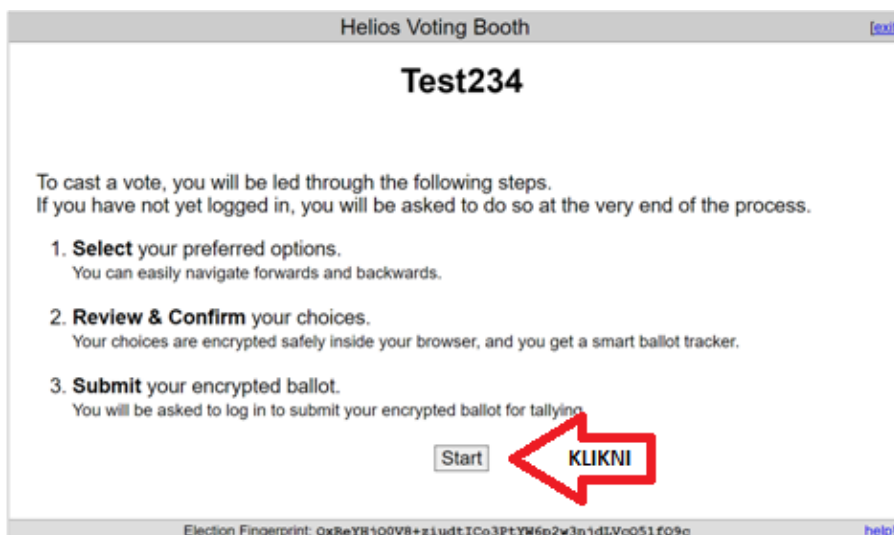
Helios Voting Booth

[exi

Test234

To cast a vote, you will be led through the following steps.
If you have not yet logged in, you will be asked to do so at the very end of the process.

1. **Select** your preferred options.
You can easily navigate forwards and backwards.

2. **Review & Confirm** your choices.
Your choices are encrypted safely inside your browser, and you get a smart ballot tracker.

3. **Submit** your encrypted ballot.
You will be asked to log in to submit your encrypted ballot for tallying.

Start

KLIKNI

Election Fingerprint: OxBeYHjOOV8+ziudtICo3PtYW6p2w3njdLVcO51f09c

help